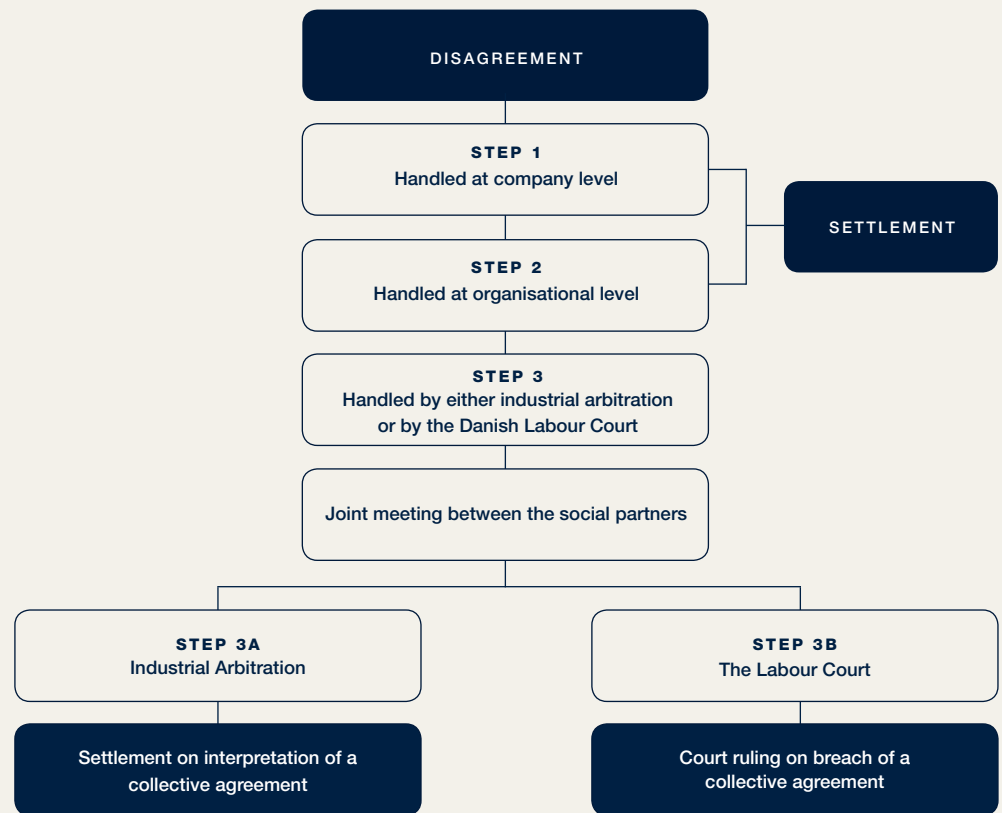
DISAGREEMENT

STEP 1
Handled at company level

SETTLEMENT

STEP 2
Handled at organisational level

STEP 3
Handled by either industrial arbitration or by the Danish Labour Court

Joint meeting between the social partners

STEP 3A
Industrial Arbitration

STEP 3B
The Labour Court

Settlement on interpretation of a collective agreement

Court ruling on breach of a collective agreement